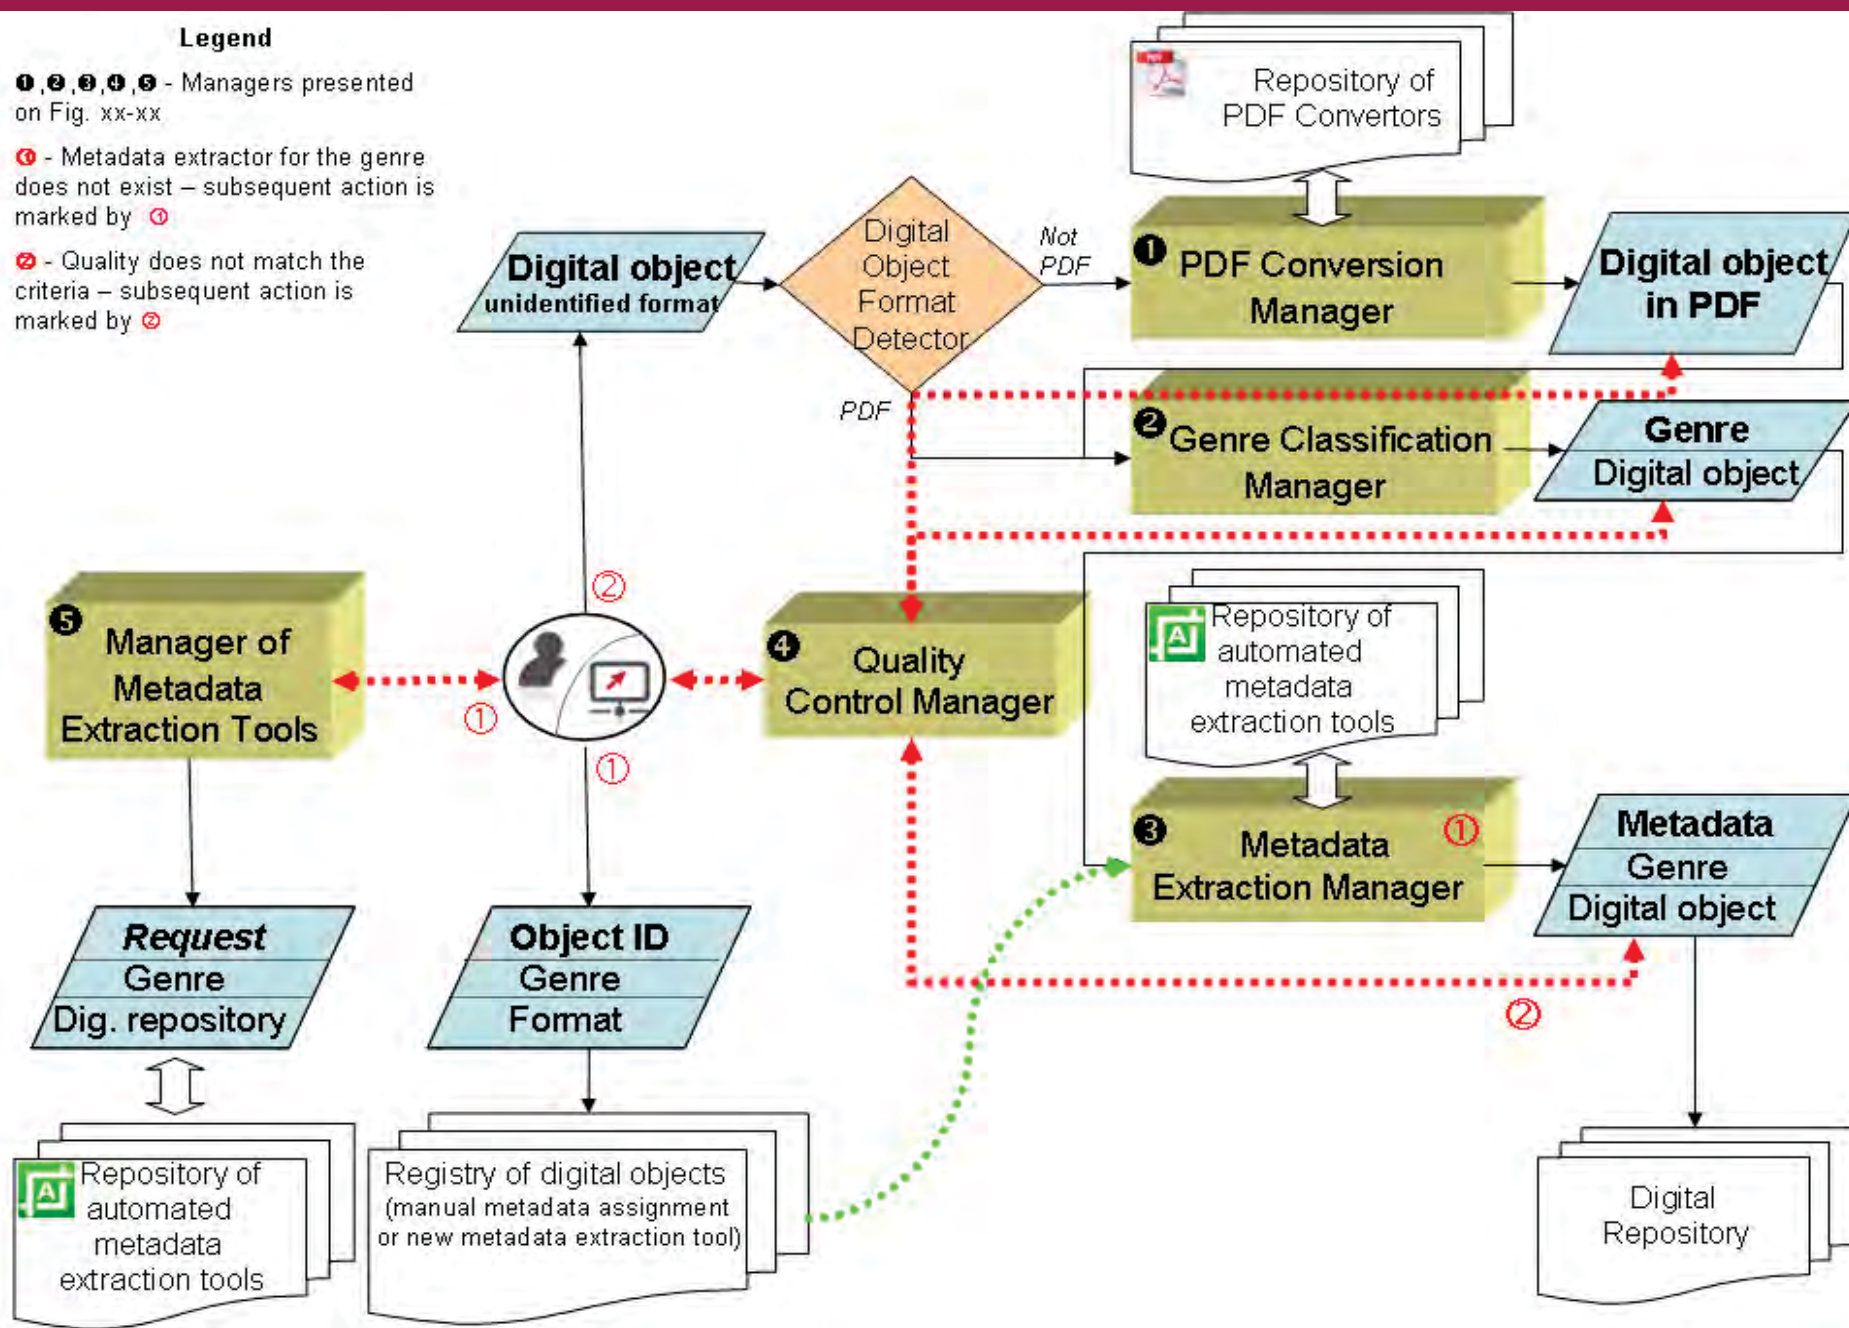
Legend

❶,❷,❸,❹,❺ - Managers presented on Fig. xx-xx

① - Metadata extractor for the genre does not exist – subsequent action is marked by ①

② - Quality does not match the criteria – subsequent action is marked by ②

Repository of PDF Convertors

Digital object
unidentified format

Digital Object Format Detector

Not PDF

❶ PDF Conversion Manager

Digital object in PDF

PDF

❷ Genre Classification Manager

Genre
Digital object

②

❺ Manager of Metadata Extraction Tools

①

❹ Quality Control Manager

①

Repository of automated metadata extraction tools

❸ Metadata Extraction Manager ①

Metadata
Genre
Digital object

Request
Genre
Dig. repository

Object ID
Genre
Format

②

Repository of automated metadata extraction tools

Registry of digital objects (manual metadata assignment or new metadata extraction tool)

Digital Repository